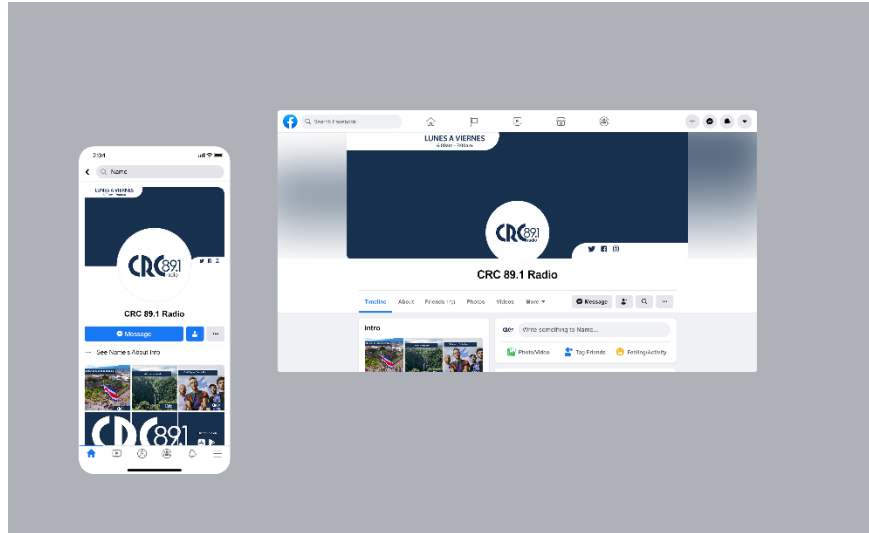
2:04

Name

LUNES A VIERNES

CRC 89.1 Radio

CRC 89.1 Radio

Message

See Name's About Info

Search Facebook

LUNES A VIERNES

CRC 89.1 Radio

CRC 89.1 Radio

Timeline About Friends Photos Videos More

Message

Intro

Write something to Name...

Photo/Video Tag Friends Feeling/Activity